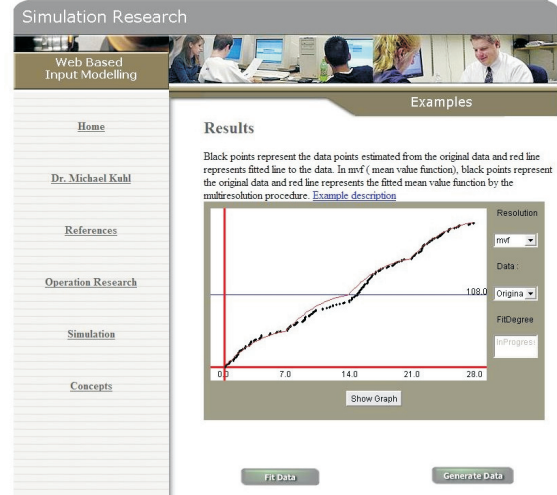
Simulation Research

Web Based
Input Modelling

Examples

Home

Dr. Michael Kuhl

References

Operation Research

Simulation

Concepts

Results

Black points represent the data points estimated from the original data and red line represents fitted line to the data. In mvf ( mean value function), black points represent the original data and red line represents the fitted mean value function by the multiresolution procedure. Example description

Resolution

mvf

Data :

Origina

FitDegree

InProgres

108.0

0.0

7.0

14.0

21.0

28.0

Show Graph

Fit Data

Generate Data